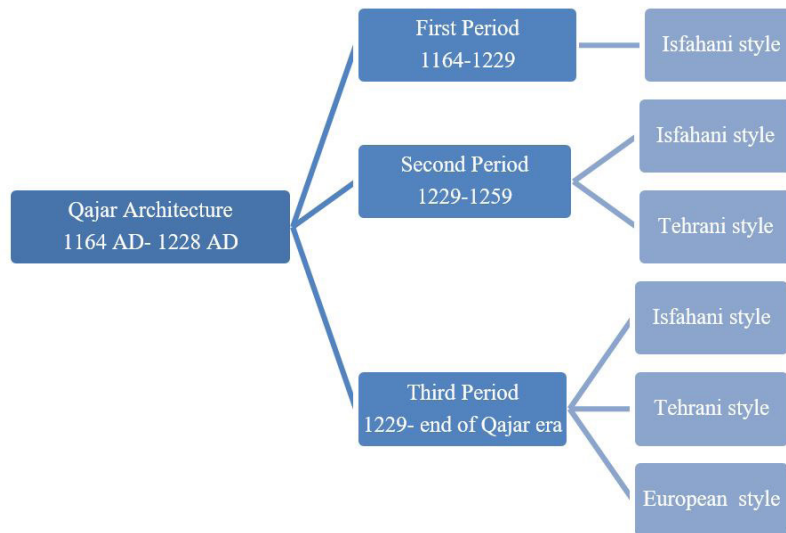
Qajar Architecture
1164 AD- 1228 AD

First Period
1164-1229

Isfahani style

Second Period
1229-1259

Isfahani style

Tehrani style

Third Period
1229- end of Qajar era

Isfahani style

Tehrani style

European style